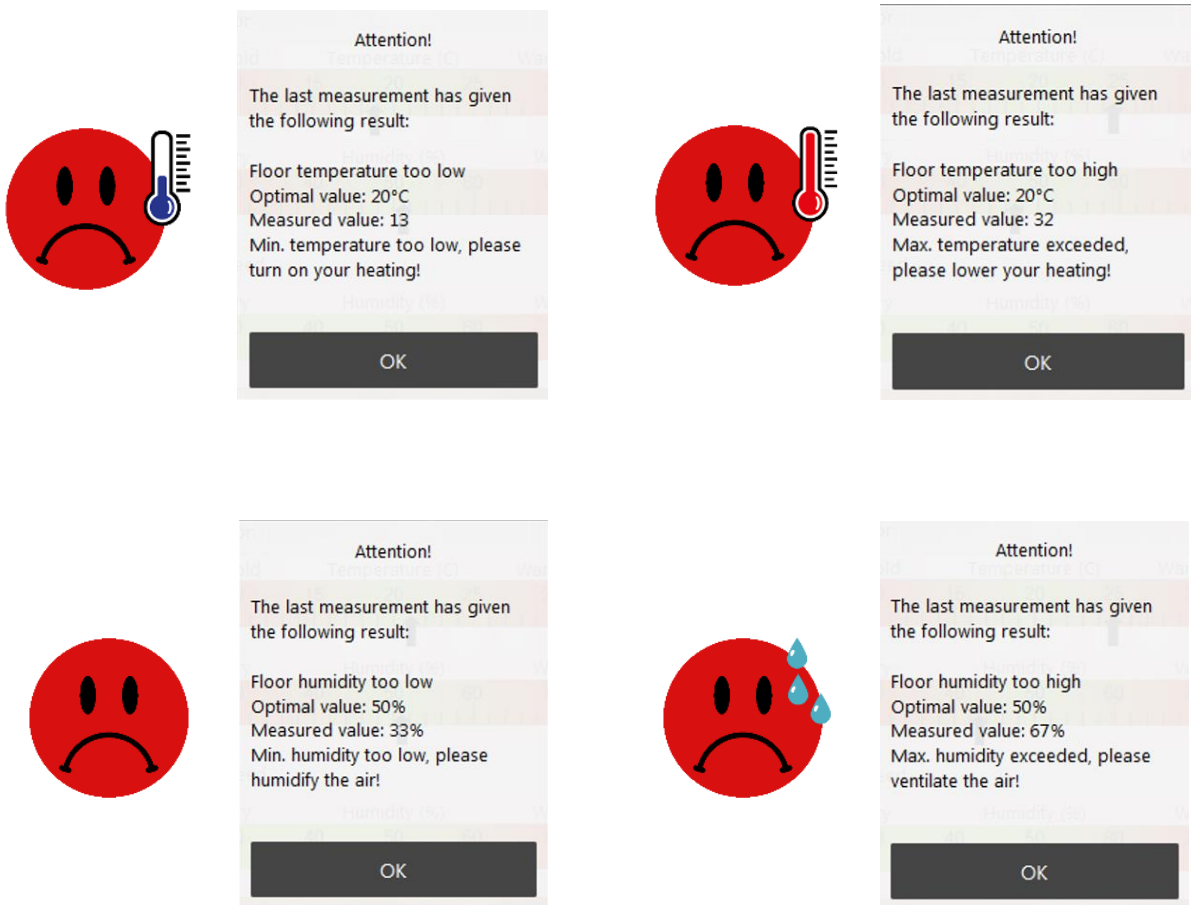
Attention!

The last measurement has given the following result:

Floor temperature too low
Optimal value: 20°C
Measured value: 13
Min. temperature too low, please turn on your heating!

OK

Attention!

The last measurement has given the following result:

Floor temperature too high
Optimal value: 20°C
Measured value: 32
Max. temperature exceeded, please lower your heating!

OK

Attention!

The last measurement has given the following result:

Floor humidity too low
Optimal value: 50%
Measured value: 33%
Min. humidity too low, please humidify the air!

OK

Attention!

The last measurement has given the following result:

Floor humidity too high
Optimal value: 50%
Measured value: 67%
Max. humidity exceeded, please ventilate the air!

OK